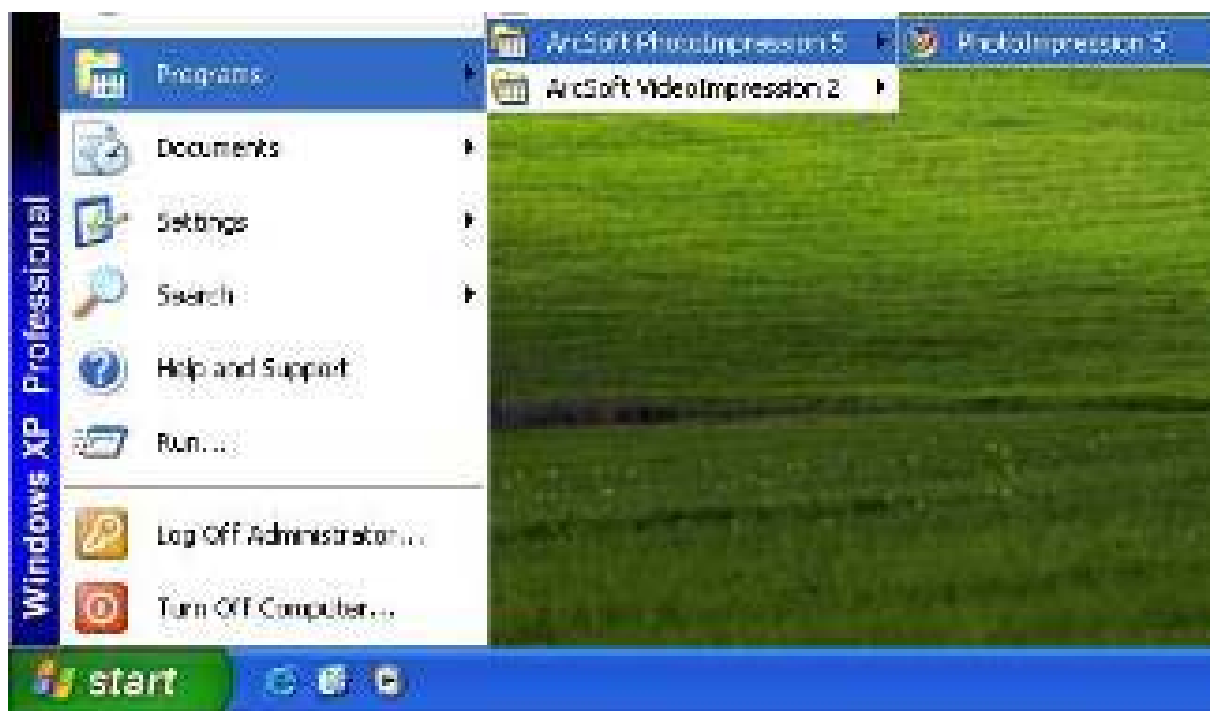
Windows XP Professional

Programs

Documents

Settings

Search

Help and Support

Run...

Log Off Administrator...

Turn Off Computer...

start

ArcSoft PhotoImpression 5

ArcSoft VideoImpression 2

PhotoImpression 5